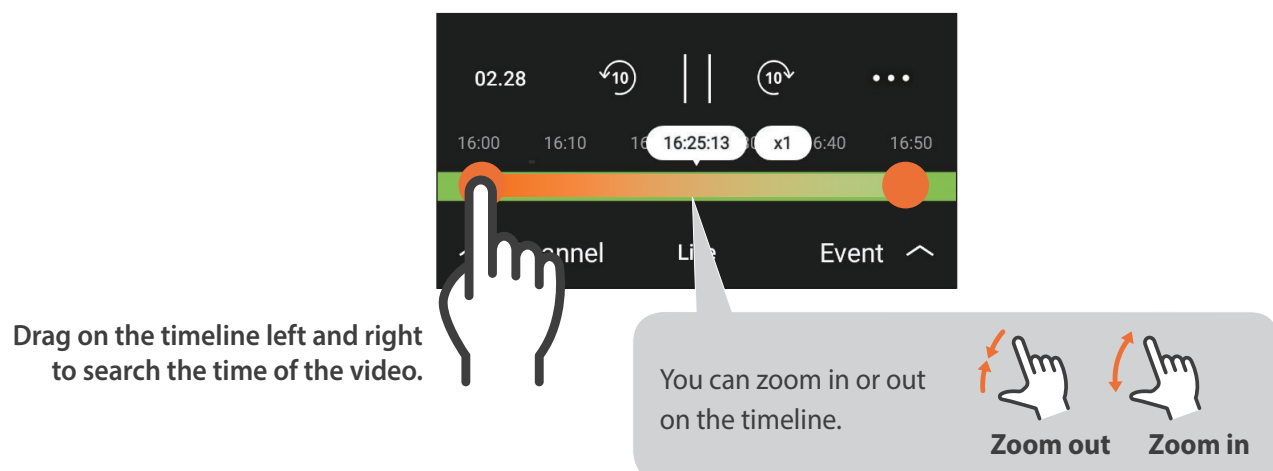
02.28

10

10

•••

16:00 16:10 16 16:25:13 30 x1 6:40 16:50

nnel Li Event

Drag on the timeline left and right to search the time of the video.

You can zoom in or out on the timeline.

Zoom out Zoom in